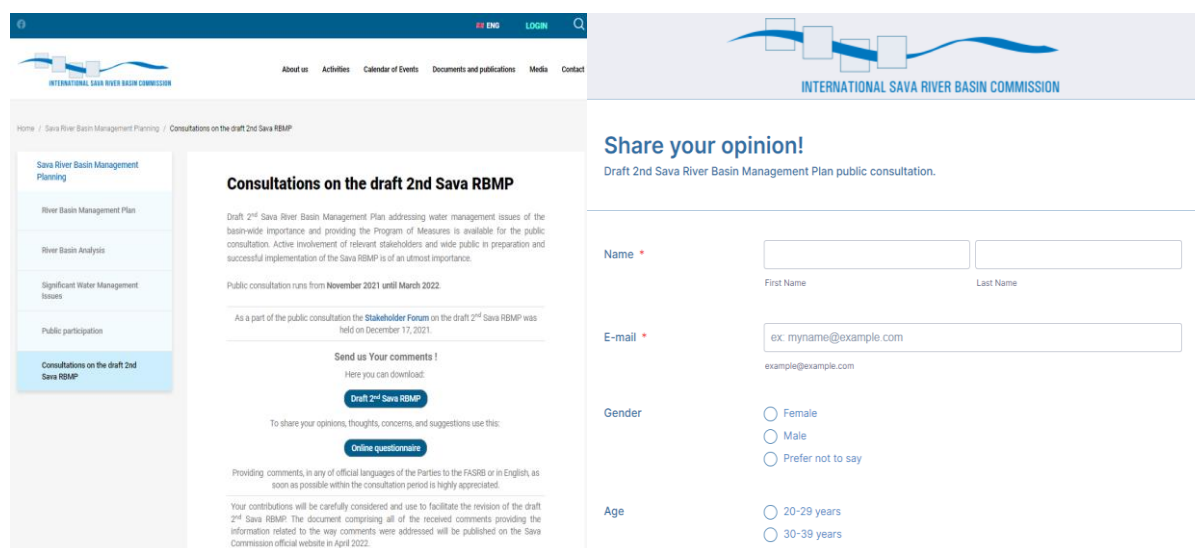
ENG LOGIN

INTERNATIONAL SAVA RIVER BASIN COMMISSION

About us Activities Calendar of Events Documents and publications Media Contact

Home / Sava River Basin Management Planning / Consultations on the draft 2nd Sava RBMP

Sava River Basin Management Planning

River Basin Management Plan

River Basin Analysis

Significant Water Management Issues

Public participation

Consultations on the draft 2nd Sava RBMP

Consultations on the draft 2nd Sava RBMP

Draft 2$^{nd}$ Sava River Basin Management Plan addressing water management issues of the basin-wide importance and providing the Program of Measures is available for the public consultation. Active involvement of relevant stakeholders and wide public in preparation and successful implementation of the Sava RBMP is of an utmost importance.

Public consultation runs from November 2021 until March 2022.

As a part of the public consultation the Stakeholder Forum on the draft 2$^{nd}$ Sava RBMP was held on December 17, 2021.

Send us Your comments !

Here you can download:

Draft 2$^{nd}$ Sava RBMP

To share your opinions, thoughts, concerns, and suggestions use this:

Online questionnaire

Providing comments, in any of official languages of the Parties to the FASRB or in English, as soon as possible within the consultation period is highly appreciated.

Your contributions will be carefully considered and use to facilitate the revision of the draft 2$^{nd}$ Sava RBMP. The document comprising all of the received comments providing the information related to the way comments were addressed will be published on the Sava Commission official website in April 2022.

INTERNATIONAL SAVA RIVER BASIN COMMISSION

Share your opinion!

Draft 2nd Sava River Basin Management Plan public consultation.

Name *

First Name

Last Name

E-mail *

ex: myname@example.com

example@example.com

Gender

Female

Male

Prefer not to say

Age

20-29 years

30-39 years